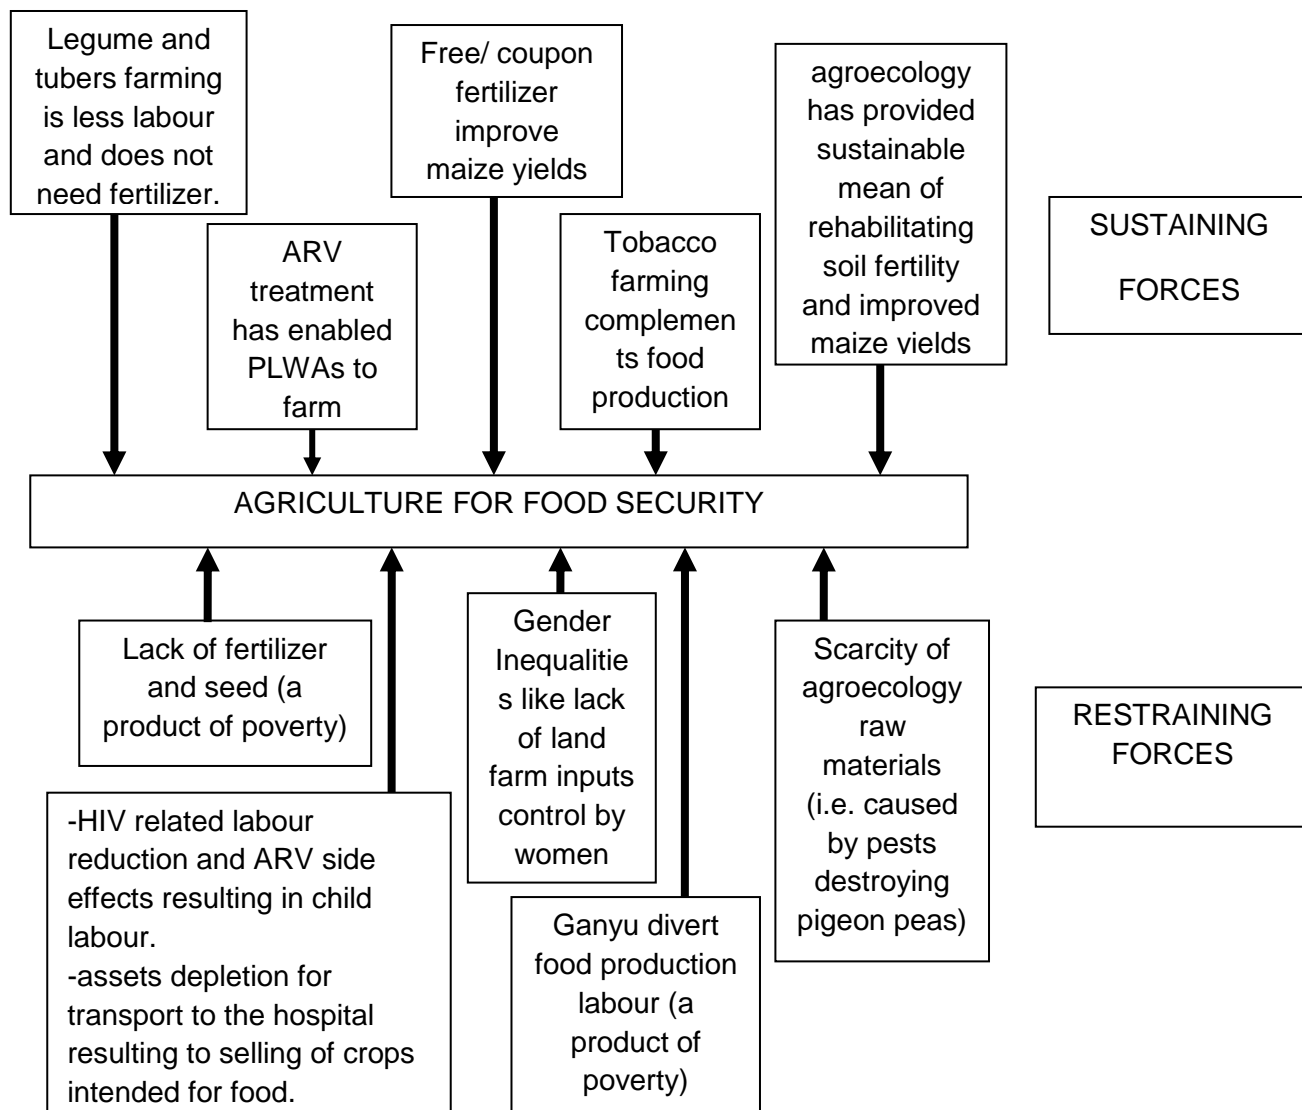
Legume and tubers farming is less labour and does not need fertilizer.

ARV treatment has enabled PLWAs to farm

Free/ coupon fertilizer improve maize yields

Tobacco farming complements food production

agroecology has provided sustainable mean of rehabilitating soil fertility and improved maize yields

SUSTAINING

FORCES

AGRICULTURE FOR FOOD SECURITY

Lack of fertilizer and seed (a product of poverty)

Gender Inequalities like lack of land farm inputs control by women

Scarcity of agroecology raw materials (i.e. caused by pests destroying pigeon peas)

RESTRAINING FORCES

-HIV related labour reduction and ARV side effects resulting in child labour.
-assets depletion for transport to the hospital resulting to selling of crops intended for food.

Ganyu divert food production labour (a product of poverty)